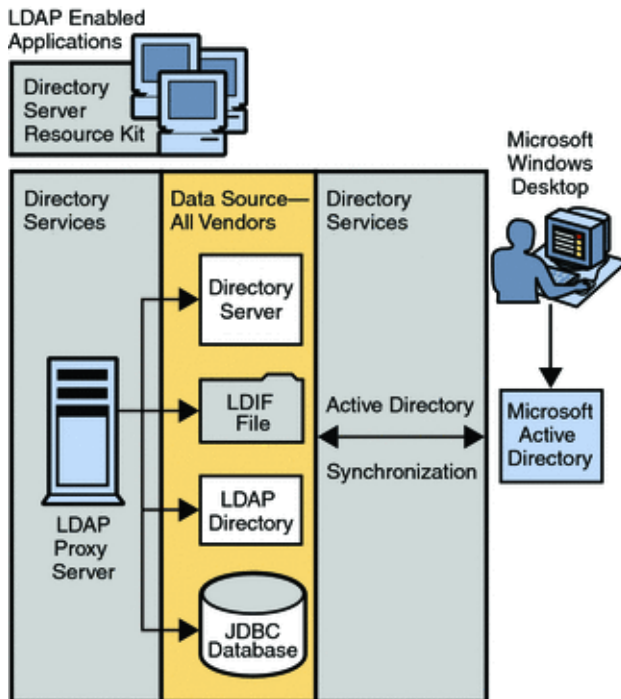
LDAP Enabled Applications

Directory Server Resource Kit

Microsoft Windows Desktop

Directory Services

Data Source— All Vendors

Directory Services

Directory Server

LDIF File

Active Directory

Synchronization

Microsoft Active Directory

LDAP Directory

LDAP Proxy Server

JDBC Database